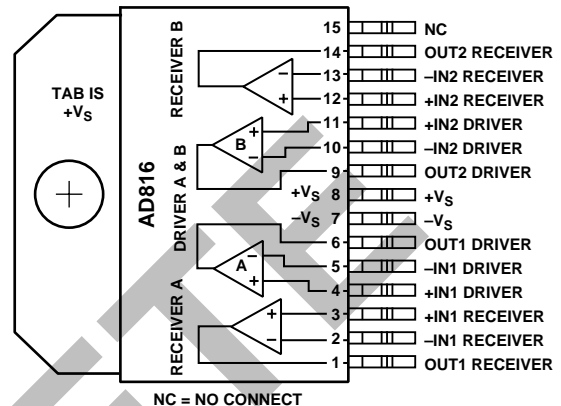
TAB IS $+V_S$

AD816

RECEIVER B

DRIVER A & B

RECEIVER A

DRIVER A

B

A

$+V_S$

$-V_S$

15 NC
14 OUT2 RECEIVER
13 –IN2 RECEIVER
12 +IN2 RECEIVER
11 +IN2 DRIVER
10 –IN2 DRIVER
9 OUT2 DRIVER
8 $+V_S$
7 $-V_S$
6 OUT1 DRIVER
5 –IN1 DRIVER
4 +IN1 DRIVER
3 +IN1 RECEIVER
2 –IN1 RECEIVER
1 OUT1 RECEIVER

NC = NO CONNECT